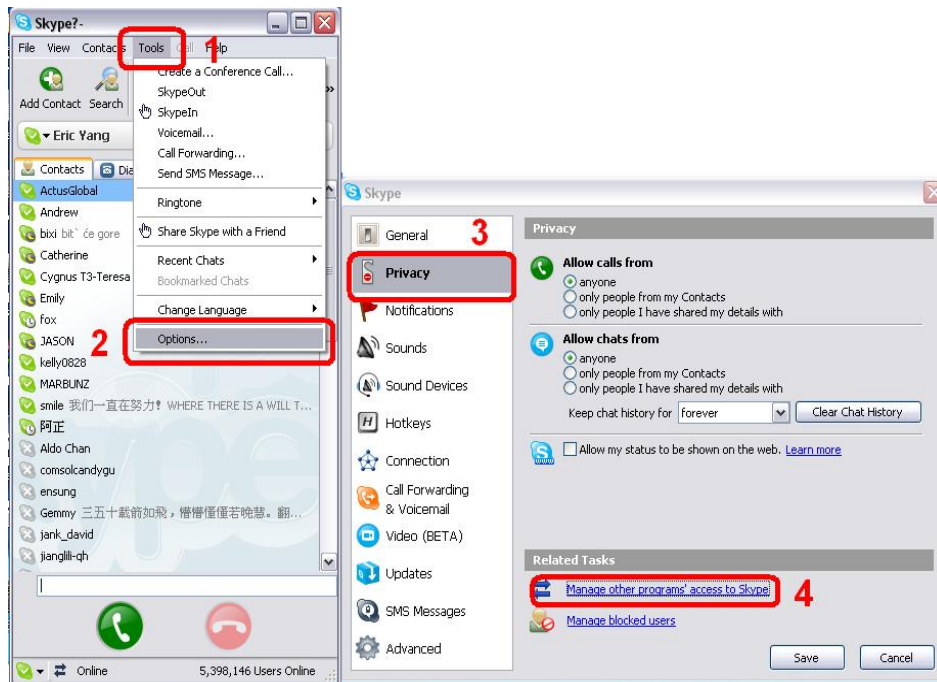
Skype?-

File View Contacts Tools Call Help

1

Add Contact Search

Eric Yang

Contacts Dia

ActusGlobal
Andrew
bixi bit` ce gore
Catherine
Cygnus T3-Teresa
Emily
fox
JASON
kelly0828
MARBUNZ
smile 我们一直在努力! WHERE THERE IS A WILL T...
阿正
Aldo Chan
comsolcandygu
ensung
Gemmy 三五十載前如飛，懵懵懂懂若晚慧。翻...
jank_david
jianglili-qh

Online 5,398,146 Users Online

Create a Conference Call...
SkypeOut
SkypeIn
Voicemail...
Call Forwarding...
Send SMS Message...
Ringtone
Share Skype with a Friend
Recent Chats
Bookmarked Chats
Change Language
Options...

2

Skype

General
3
Privacy
Notifications
Sounds
Sound Devices
Hotkeys
Connection
Call Forwarding & Voicemail
Video (BETA)
Updates
SMS Messages
Advanced

Privacy

Allow calls from
anyone
only people from my Contacts
only people I have shared my details with

Allow chats from
anyone
only people from my Contacts
only people I have shared my details with
Keep chat history for forever Clear Chat History

Allow my status to be shown on the web. Learn more

Related Tasks

Manage other programs' access to Skype 4
Manage blocked users

Save Cancel